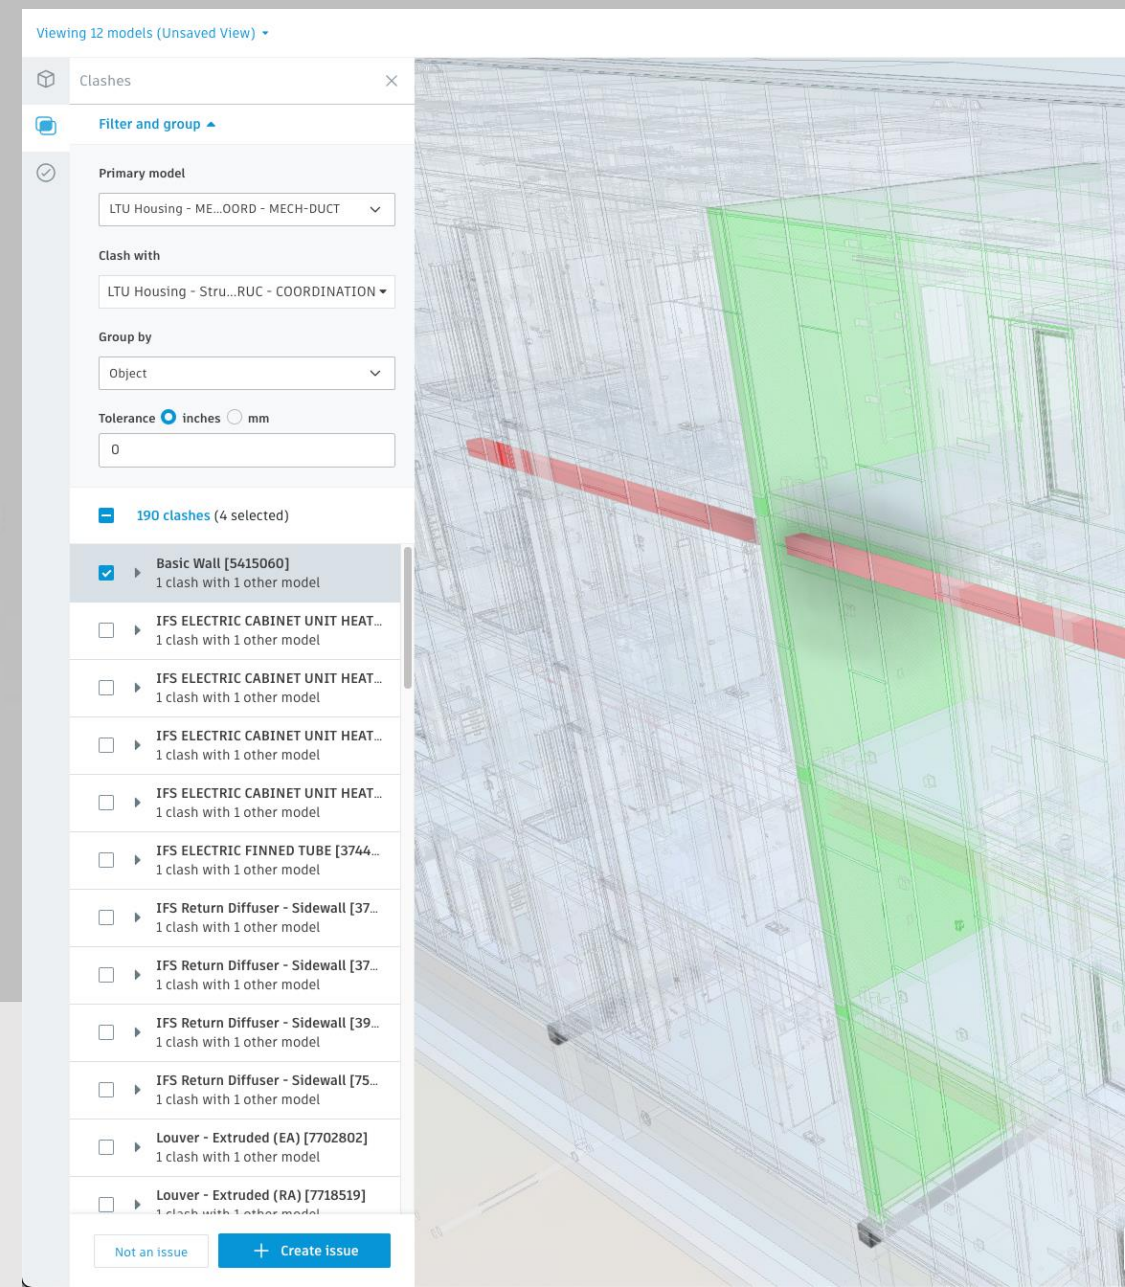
Viewing 12 models (Unsaved View) ▾

Clashes

Filter and group ▴

Primary model

LTU Housing - ME...OORD - MECH-DUCT

Clash with

LTU Housing - Stru...RUC - COORDINATION ▾

Group by

Object

Tolerance inches mm

0

190 clashes (4 selected)

Basic Wall [5415060]
1 clash with 1 other model

IFS ELECTRIC CABINET UNIT HEAT...
1 clash with 1 other model

IFS ELECTRIC CABINET UNIT HEAT...
1 clash with 1 other model

IFS ELECTRIC CABINET UNIT HEAT...
1 clash with 1 other model

IFS ELECTRIC CABINET UNIT HEAT...
1 clash with 1 other model

IFS ELECTRIC FINNED TUBE [3744...
1 clash with 1 other model

IFS Return Diffuser - Sidewall [37...
1 clash with 1 other model

IFS Return Diffuser - Sidewall [37...
1 clash with 1 other model

IFS Return Diffuser - Sidewall [39...
1 clash with 1 other model

IFS Return Diffuser - Sidewall [75...
1 clash with 1 other model

Louver - Extruded (EA) [7702802]
1 clash with 1 other model

Louver - Extruded (RA) [7718519]
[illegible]

Not an issue

+ Create issue